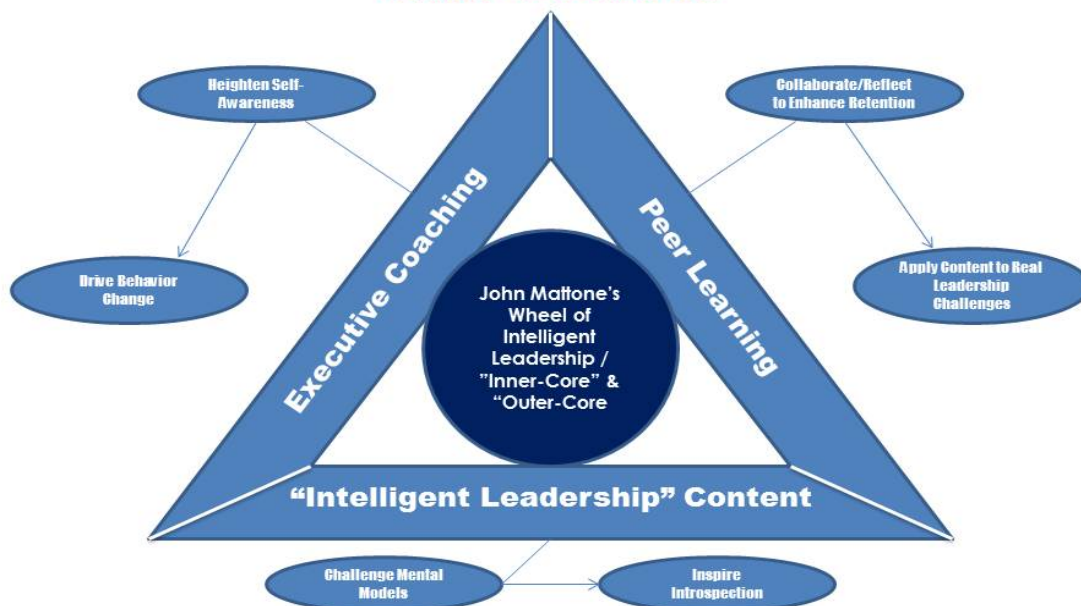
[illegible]

Heighten Self-Awareness

Drive Behavior Change

Executive Coaching

John Mattone's Wheel of Intelligent Leadership / "Inner-Core" & "Outer-Core

Peer Learning

Collaborate/Reflect to Enhance Retention

Apply Content to Real Leadership Challenges

"Intelligent Leadership" Content

Challenge Mental Models

Inspire Introspection